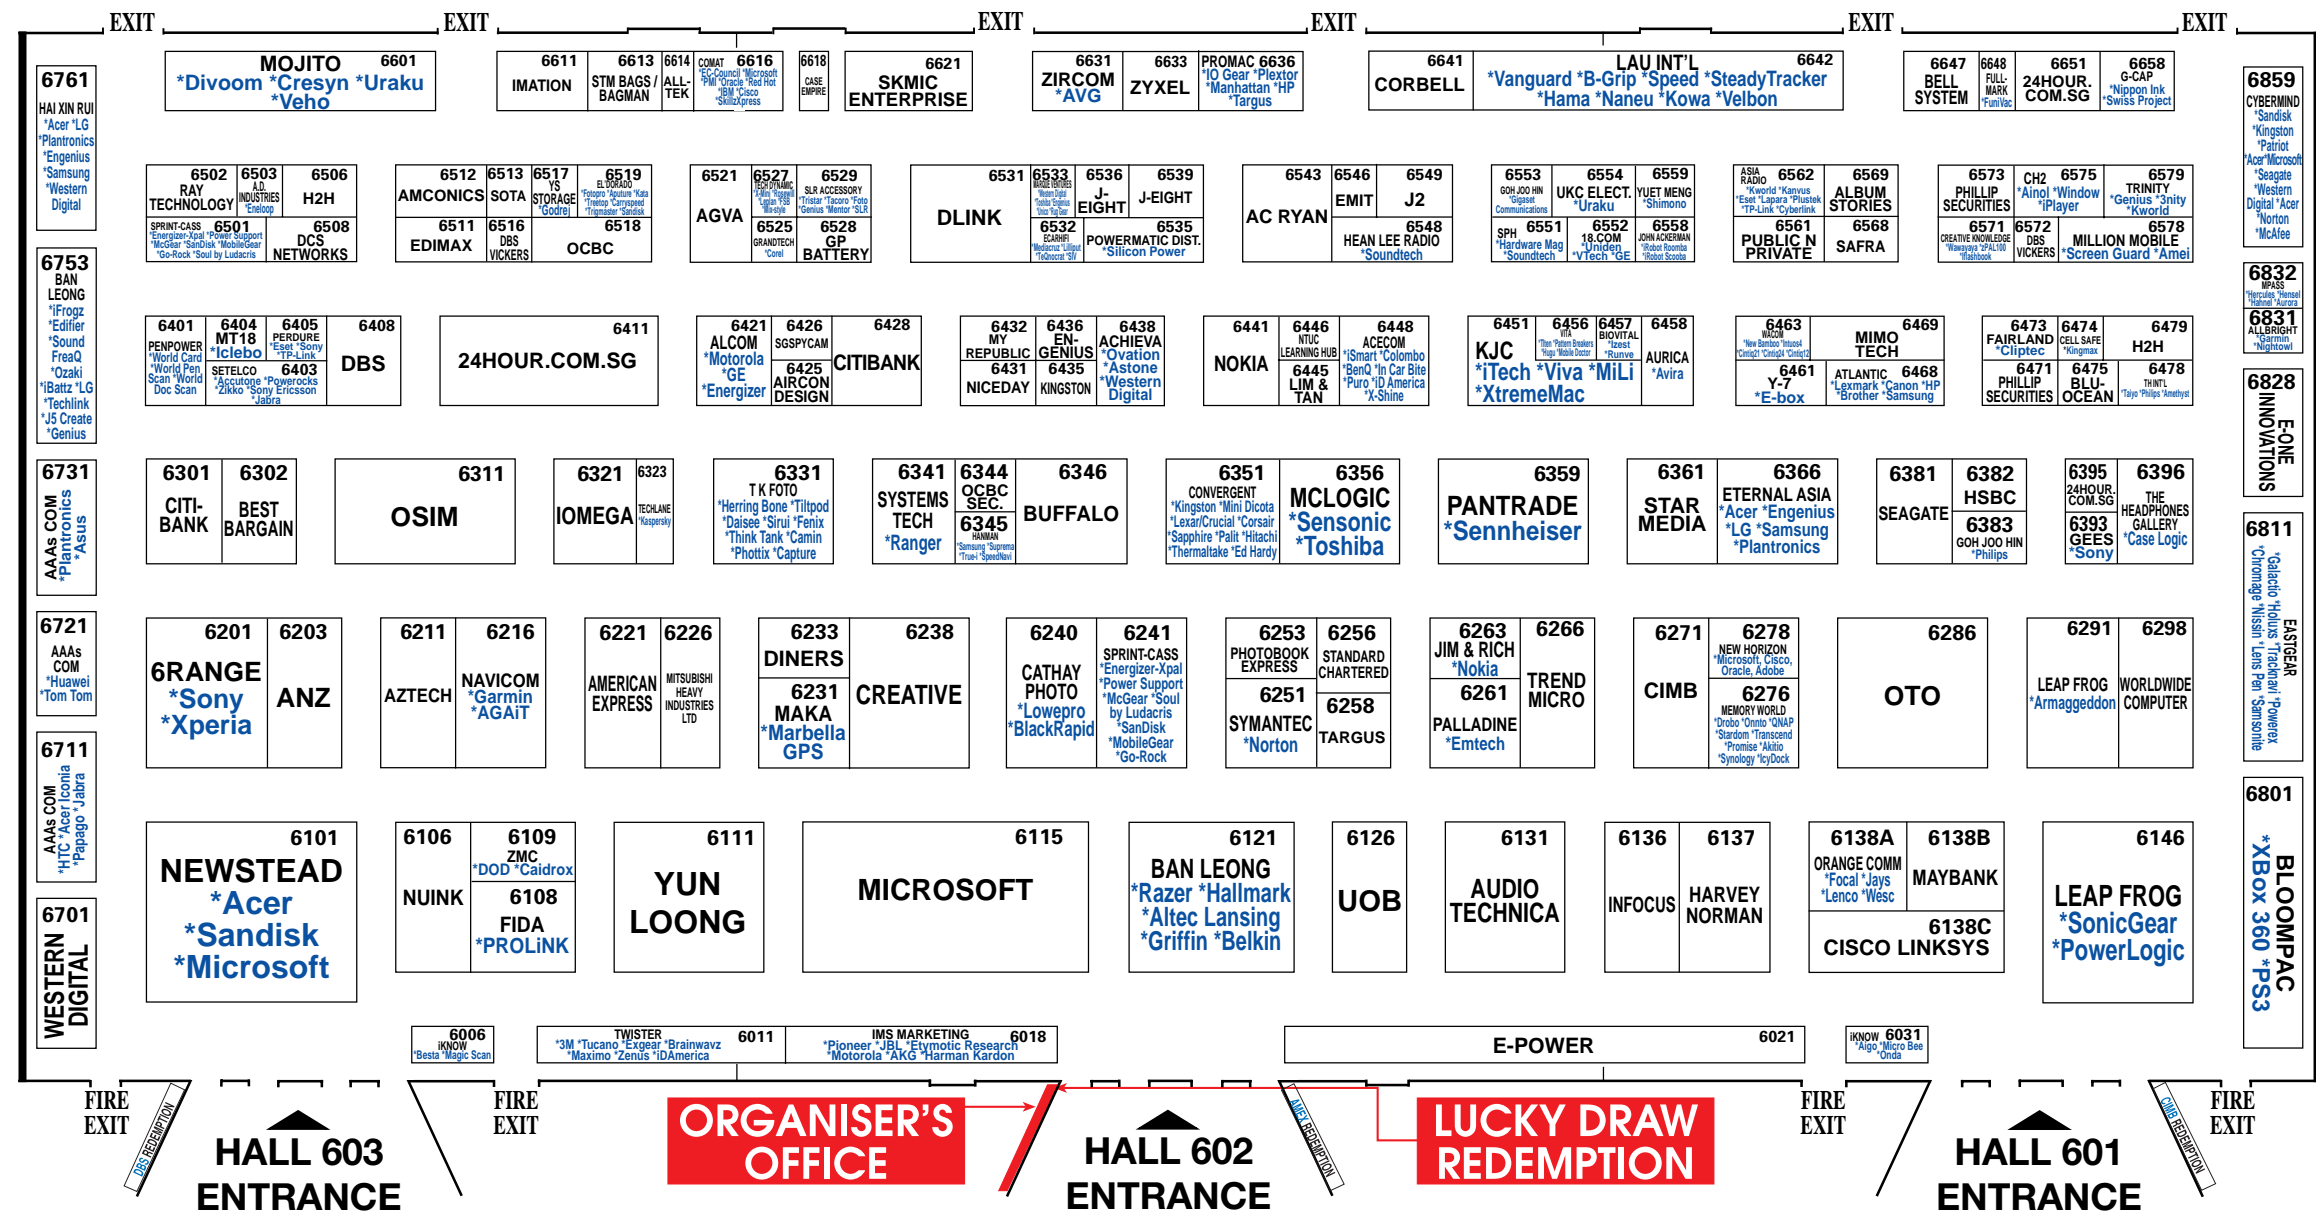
EXIT EXIT EXIT EXIT EXIT EXIT

6761 HAI XIN RUI *Acer *LG *Plantronics *Engenius *Samsung *Western Digital

MOJITO 6601 *Divoom *Cresyn *Uraku *Veho

6611 IMATION

6613 STM BAGS / BAGMAN

6614 ALL-TEK

COMAT 6616 *EC-Council *Microsoft *PMI *Oracle *Red Hat *IBM *Cisco *SkillzXpress

6618 CASE EMPIRE

6621 SKMIC ENTERPRISE

6631 ZIRCOM *AVG

6633 ZYXEL

PROMAC 6636 *IO Gear *Plextor *Manhattan *HP *Targus

6641 CORBELL

LAU INT'L 6642 *Vanguard *B-Grip *Speed *SteadyTracker *Hama *Naneu *Kowa *Velbon

6647 BELL SYSTEM

6648 FULL-MARK *FuniVac

6651 24HOUR. COM.SG

6658 G-CAP *Nippon Ink *Swiss Project

6859 CYBERMIND *Sandisk *Kingston *Patriot *Acer *Microsoft *Seagate *Western Digital *Acer *Norton *McAfee

6502 RAY TECHNOLOGY

6503 A.D. INDUSTRIES *Eneloop

6506 H2H

SPRINT-CASS 6501 *Energizer-Xpal *Power Support *McGear *SanDisk *MobileGear *Go-Rock *Soul by Ludacris

6508 DCS NETWORKS

6512 AMCONICS

6513 SOTA

6517 YS STORAGE *Godrej

6519 EL'DORADO *Fotopro *Aputure *Kata *Treetop *Carryspeed *Trigmaster *Sandisk

6511 EDIMAX

6516 DBS VICKERS

6518 OCBC

6521 AGVA

6527 TECH DYNAMIC *X-Mini *Rosewill *Logan *SB *Maxtyle

6529 SLR ACCESSORY *Tristar *Tacoro *Foto *Genius *Mentor *SLR

6525 GRANDTECH *Corel

6528 GP BATTERY

6531 DLINK

6533 MARQUE VENTURES *Western Digital *Toshiba *Enginius *Ulvio *Big Bear

6536 J-EIGHT

6539 J-EIGHT

6532 ECARHFI *Mediacruz *Lilliput *TeQnocrat *SV

6535 POWERMATIC DIST. *Silicon Power

6543 AC RYAN

6546 EMIT

6549 J2

6548 HEAN LEE RADIO *Soundtech

6553 GOH JOO HIN *Gigaset Communications

6554 UKC ELECT. *Uraku

6559 YUET MENG *Shimono

SPH *Hardware Mag *Soundtech

6551 18.COM *Uniden *VTech *GE

6552

6558 JOHN ACKERMAN *Robot Roomba *iRobot Scooba

ASIA RADIO 6562 *Kworld *Kanvus *Eset *Lapara *Plustek *TP-Link *Cyberlink

6569 ALBUM STORIES

6561 PUBLIC N PRIVATE

6568 SAFRA

6573 PHILLIP SECURITIES

CH2 6575 *Ainol *Window *iPlayer

6579 TRINITY *Genius *3nity *Kworld

6571 CREATIVE KNOWLEDGE *Wawayaya *zPAL100 *iFlashbook

6572 DBS VICKERS

6578 MILLION MOBILE *Screen Guard *Amei

6832 MPASS *Hercules *Hensel *Hahnel *Aurora

6831 ALLBRIGHT *Garmin *Nightowl

6753 BAN LEONG *iFrogz *Edifier *Sound FreaQ *Ozaki *iBattz *LG *Techlink *J5 Create *Genius

6401 PENPOWER *World Card *World Pen Scan *World Doc Scan

6404 MT18 *Iclebo

6405 PERDURE *Eset *Sony *TP-Link

6408 DBS

SETELCO 6403 *Accutone *Powerocks *Zikko *Sony Ericsson *Jabra

6411 24HOUR.COM.SG

6421 ALCOM *Motorola *GE *Energizer

6426 SGSPYCAM

6428 CITIBANK

6425 AIRCON DESIGN

6432 MY REPUBLIC

6436 EN-GENIUS

6438 ACHIEVA *Ovation *Astone *Western Digital

6431 NICEDAY

6435 KINGSTON

6441 NOKIA

6446 NTUC LEARNING HUB

6448 ACECOM *iSmart *Colombo *BenQ *In Car Bite *Puro *iD America *X-Shine

6445 LIM & TAN

6451 KJC *iTech *Viva *MiLi *XtremeMac

6456 VITA *Titan *Pattern Breakers *Hugu *Mobile Doctor

6457 BIOVITAL *Izest *Runve

6458 AURICA *Avira

6463 WACOM *New Bamboo *Intuos4 *Cintiq21 *Cintiq24 *Cintiq12

MIMO 6469 TECH

6461 Y-7 *E-box

ATLANTIC 6468 *Lexmark *Canon *HP *Brother *Samsung

6473 FAIRLAND *Cliptec

6474 CELL SAFE *Kingmax

6479 H2H

6471 PHILLIP SECURITIES

6475 BLU-OCEAN

6478 THINT'L *Taiyo *Philips *Amethyst

6828 E-ONE INNOVATIONS

6731 AAAs COM *Plantronics *Asus

6301 CITI-BANK

6302 BEST BARGAIN

6311 OSIM

6321 IOMEGA

6323 TECHLANE *Kaspersky

6331 T K FOTO *Herring Bone *Tiltpod *Daisee *Sirui *Fenix *Think Tank *Camin *Photix *Capture

6341 SYSTEMS TECH *Ranger

6344 OCBC SEC.

6345 HANMAN *Samsung *Suprema *True-i *SpeedNavi

6346 BUFFALO

6351 CONVERGENT *Kingston *Mini Dicota *Lexar/Crucial *Corsair *Sapphire *Palit *Hitachi *Thermaltake *Ed Hardy

6356 MCLOGIC *Sensonic *Toshiba

6359 PANTRADE *Sennheiser

6361 STAR MEDIA

6366 ETERNAL ASIA *Acer *Engenius *LG *Samsung *Plantronics

6381 SEAGATE

6382 HSBC

6383 GOH JOO HIN *Philips

6395 24HOUR. COM.SG

6396 THE HEADPHONES GALLERY *Case Logic

6393 GEES *Sony

6811 EASTGEAR *Galacio *Holux *Trackmani *Powerex *Chromage *Nissin *Lens Pen *Samsonite

6721 AAAs COM *Huawei *Tom Tom

6201 6RANGE *Sony *Xperia

6203 ANZ

6211 AZTECH

6216 NAVICOM *Garmin *AGAiT

6221 AMERICAN EXPRESS

6226 MITSUBISHI HEAVY INDUSTRIES LTD

6233 DINERS

6238 CREATIVE

6231 MAKA *Marbella GPS

6240 CATHAY PHOTO *Lowepro *BlackRapid

6241 SPRINT-CASS *Energizer-Xpal *Power Support *McGear *Soul by Ludacris *SanDisk *MobileGear *Go-Rock

6253 PHOTOBOOK EXPRESS

6256 STANDARD CHARTERED

6251 SYMANTEC *Norton

6258 TARGUS

6263 JIM & RICH *Nokia

6266 TREND MICRO

6261 PALLADINE *Emtech

6271 CIMB

6278 NEW HORIZON *Microsoft, Cisco, Oracle, Adobe

6276 MEMORY WORLD *Drobo *Onnto *QNAP *Stardom *Transcend *Promise *Akitio *Synology *IcyDock

6286 OTO

6291 LEAP FROG *Armaggeddon

6298 WORLDWIDE COMPUTER

6711 AAAs COM *HTC *Acer Iconia *Papago *Jabra

6101 NEWSTEAD *Acer *Sandisk *Microsoft

6106 NUINK

6109 ZMC *DOD *Caidrox

6108 FIDA *PROLiNK

6111 YUN LOONG

6115 MICROSOFT

6121 BAN LEONG *Razer *Hallmark *Altec Lansing *Griffin *Belkin

6126 UOB

6131 AUDIO TECHNICA

6136 INFOCUS

6137 HARVEY NORMAN

6138A ORANGE COMM *Focal *Jays *Lenco *Wesc

6138B MAYBANK

6138C CISCO LINKSYS

6146 LEAP FROG *SonicGear *PowerLogic

6801 BLOOMPAC *XBox 360 *PS3

6701 WESTERN DIGITAL

6006 iKNOW *Besta *Magic Scan

TWISTER 6011 *3M *Tucano *Exgear *Brainwavz *Maximo *Zenus *iDAmerica

IMS MARKETING 6018 *Pioneer *JBL *Etymotic Research *Motorola *AKG *Harman Kardon

E-POWER 6021

iKNOW 6031 *Aigo *Micro Bee *Onda

FIRE EXIT

DBS REDEMPTION

HALL 603 ENTRANCE

FIRE EXIT

ORGANISER'S OFFICE

HALL 602 ENTRANCE

AMEX REDEMPTION

LUCKY DRAW REDEMPTION

FIRE EXIT

HALL 601 ENTRANCE

CIMB REDEMPTION

FIRE EXIT